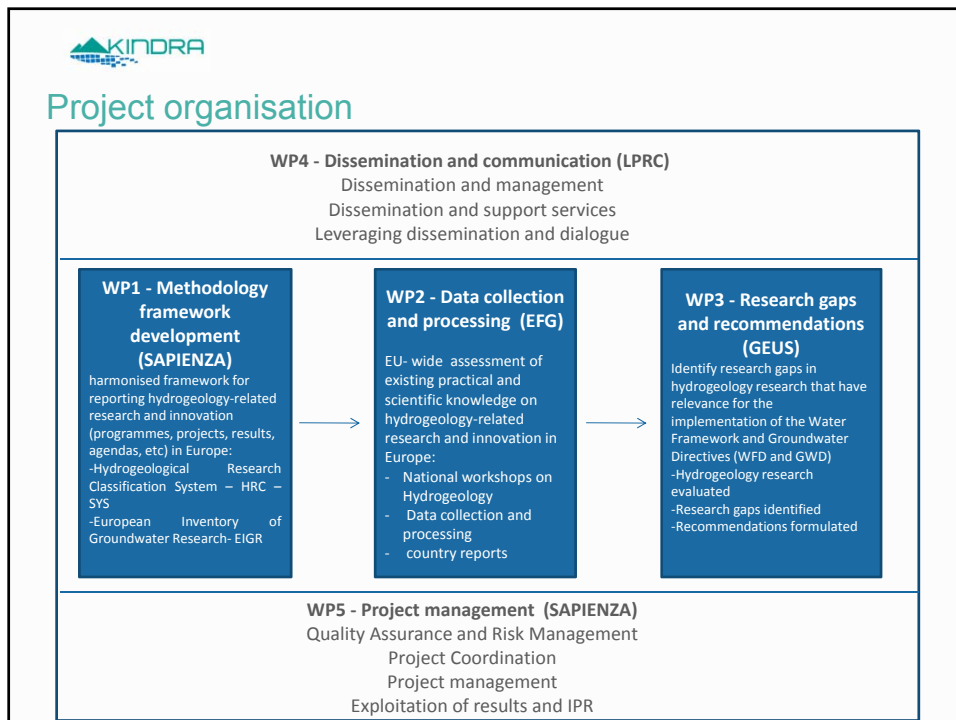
KINDRA

Project organisation

WP4 - Dissemination and communication (LPRC)
Dissemination and management
Dissemination and support services
Leveraging dissemination and dialogue

WP1 - Methodology framework development (SAPIENZA)
harmonised framework for reporting hydrogeology-related research and innovation (programmes, projects, results, agendas, etc) in Europe:
-Hydrogeological Research Classification System – HRC – SYS
-European Inventory of Groundwater Research- EIGR

WP2 - Data collection and processing (EFG)
EU- wide assessment of existing practical and scientific knowledge on hydrogeology-related research and innovation in Europe:
- National workshops on Hydrogeology
- Data collection and processing
- country reports

WP3 - Research gaps and recommendations (GEUS)
Identify research gaps in hydrogeology research that have relevance for the implementation of the Water Framework and Groundwater Directives (WFD and GWD)
-Hydrogeology research evaluated
-Research gaps identified
-Recommendations formulated

WP5 - Project management (SAPIENZA)
Quality Assurance and Risk Management
Project Coordination
Project management
Exploitation of results and IPR